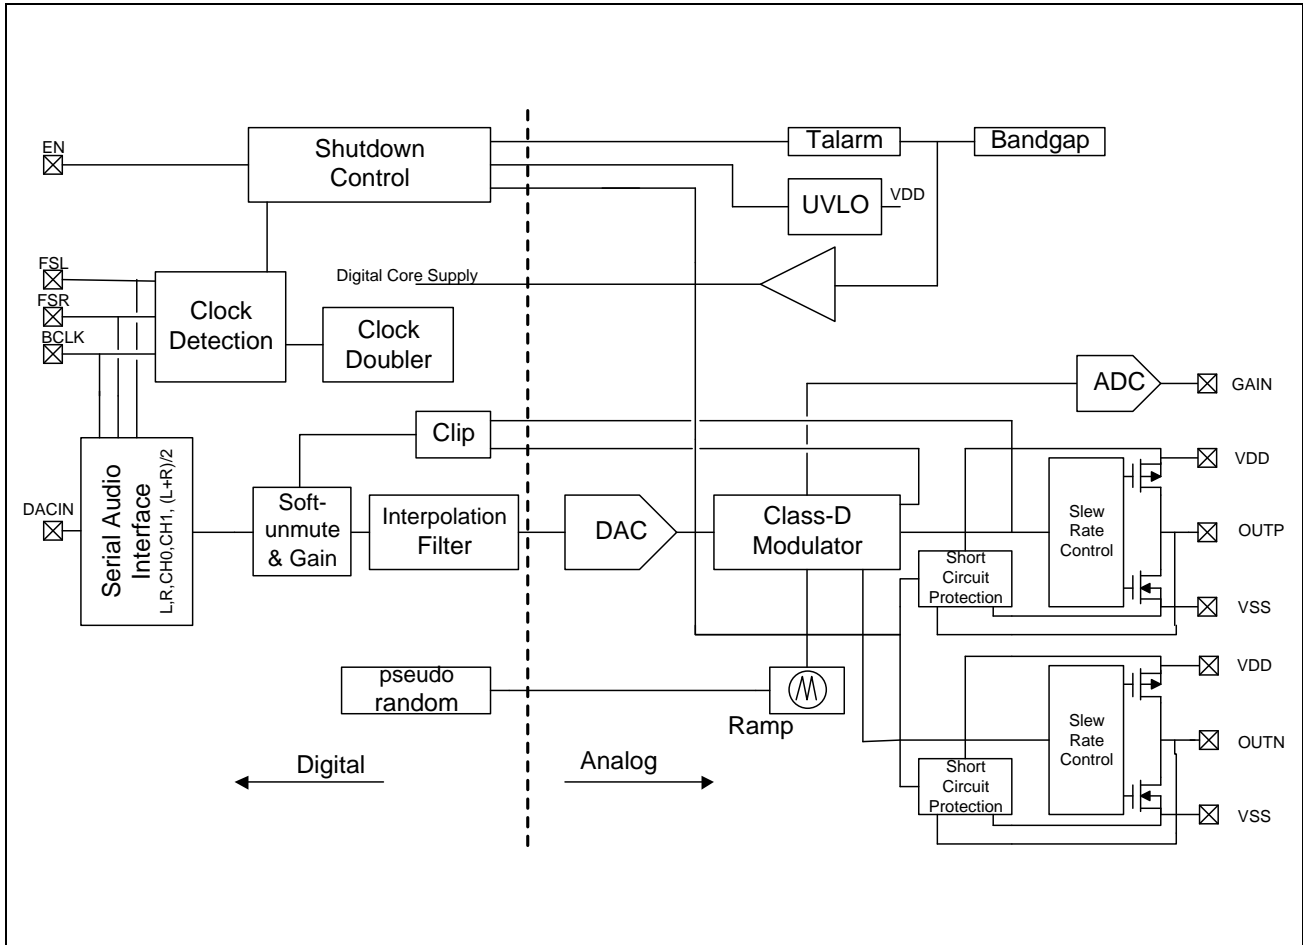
EN
Shutdown Control
Talarm
Bandgap
UVLO
VDD
Digital Core Supply
FSL
FSR
BCLK
Clock Detection
Clock Doubler
ADC
GAIN
Clip
Serial Audio Interface
L,R,CH0,CH1, (L+R)/2
DACIN
Soft-unmute & Gain
Interpolation Filter
DAC
Class-D Modulator
Slew Rate Control
Short Circuit Protection
VDD
OUTP
VSS
pseudo random
Ramp
VDD
Slew Rate Control
OUTN
Short Circuit Protection
VSS
Digital
Analog